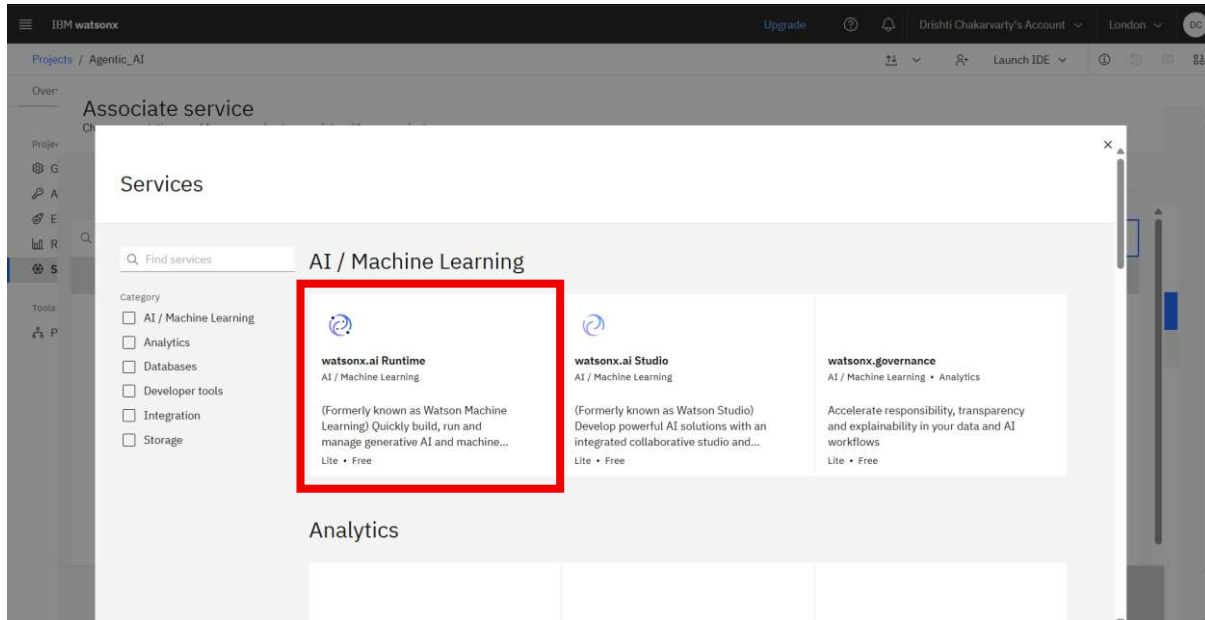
IBM watsonx

Upgrade

Drishti Chakarvarty's Account

London

DC

Projects / Agentic_AI

Launch IDE

Over

Associate service

Ch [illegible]

Proje

G

A

E

R

S

Tools

P

Services

×

Q Find services

Category

AI / Machine Learning

Analytics

Databases

Developer tools

Integration

Storage

AI / Machine Learning

watsonx.ai Runtime
AI / Machine Learning

(Formerly known as Watson Machine Learning) Quickly build, run and manage generative AI and machine...

Lite • Free

watsonx.ai Studio
AI / Machine Learning

(Formerly known as Watson Studio) Develop powerful AI solutions with an integrated collaborative studio and...

Lite • Free

watsonx.governance
AI / Machine Learning • Analytics

Accelerate responsibility, transparency and explainability in your data and AI workflows

Lite • Free

Analytics